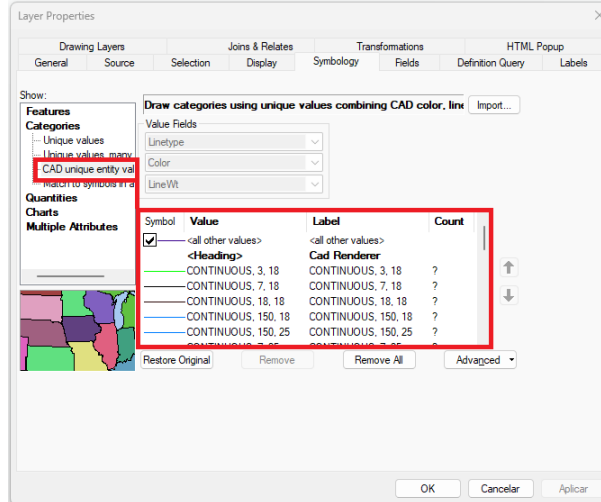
Layer Properties

Drawing Layers | Joins & Relates | Transformations | HTML Popup
General | Source | Selection | Display | Symbology | Fields | Definition Query | Labels

Show:
Features
Categories
Unique values
Unique values, many
CAD unique entity val
Match to symbols in a
Quantities
Charts
Multiple Attributes

Draw categories using unique values combining CAD color, line
Import...

Value Fields
Linetype
Color
LineWt

| Symbol | Value | Label | Count |
|---|---|---|---|
| ✔ | <all other values> | <all other values> | |
| | <Heading> | Cad Renderer | |
| | CONTINUOUS, 3, 18 | CONTINUOUS, 3, 18 | ? |
| | CONTINUOUS, 7, 18 | CONTINUOUS, 7, 18 | ? |
| | CONTINUOUS, 18, 18 | CONTINUOUS, 18, 18 | ? |
| | CONTINUOUS, 150, 18 | CONTINUOUS, 150, 18 | ? |
| | CONTINUOUS, 150, 25 | CONTINUOUS, 150, 25 | ? |
| | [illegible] | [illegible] | ? |

Restore Original | Remove | Remove All | Advanced

OK | Cancelar | Aplicar